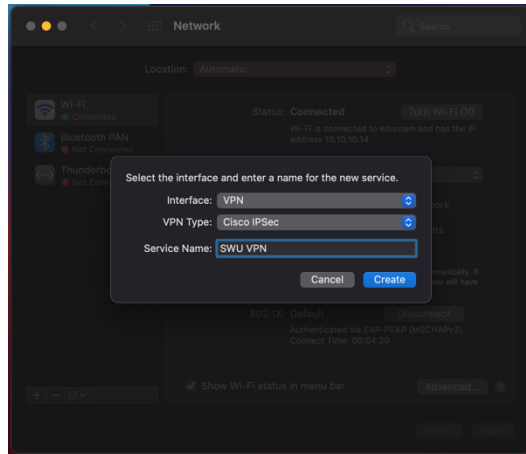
Network

Search

Location: Automatic

Wi-Fi
Connected

Bluetooth PAN
Not Connected

Thunderbo
Not Conn

Status: Connected

Turn Wi-Fi Off

Wi-Fi is connected to eduroam and has the IP address 10.10.10.14.

Select the interface and enter a name for the new service.

Interface: VPN

VPN Type: Cisco IPSec

Service Name: SWU VPN

Cancel

Create

ork

ts

matically. If you will have

802.1X: Default

Disconnect

Authenticated via EAP-PEAP (MSCHAPv2)
Connect Time: 00:04:20

Show Wi-Fi status in menu bar

Advanced...

?

Revert

Apply